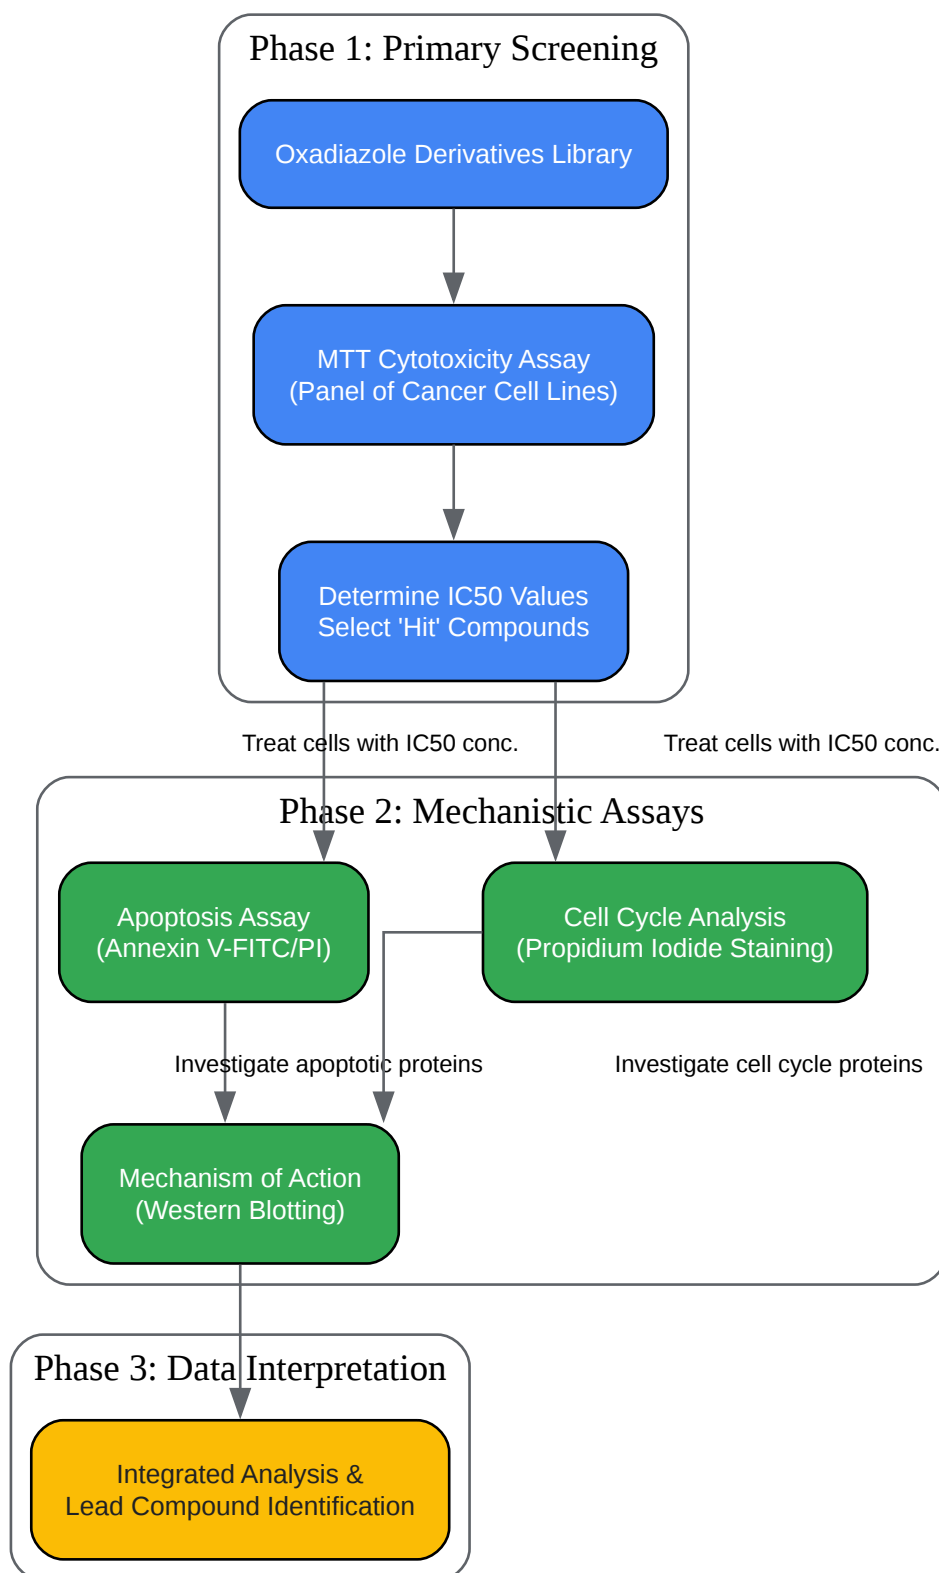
Phase 1: Primary Screening

Oxadiazole Derivatives Library

MTT Cytotoxicity Assay
(Panel of Cancer Cell Lines)

Determine IC50 Values
Select 'Hit' Compounds

Treat cells with IC50 conc.

Treat cells with IC50 conc.

Phase 2: Mechanistic Assays

Apoptosis Assay
(Annexin V-FITC/PI)

Cell Cycle Analysis
(Propidium Iodide Staining)

Investigate apoptotic proteins

Investigate cell cycle proteins

Mechanism of Action
(Western Blotting)

Phase 3: Data Interpretation

Integrated Analysis &
Lead Compound Identification